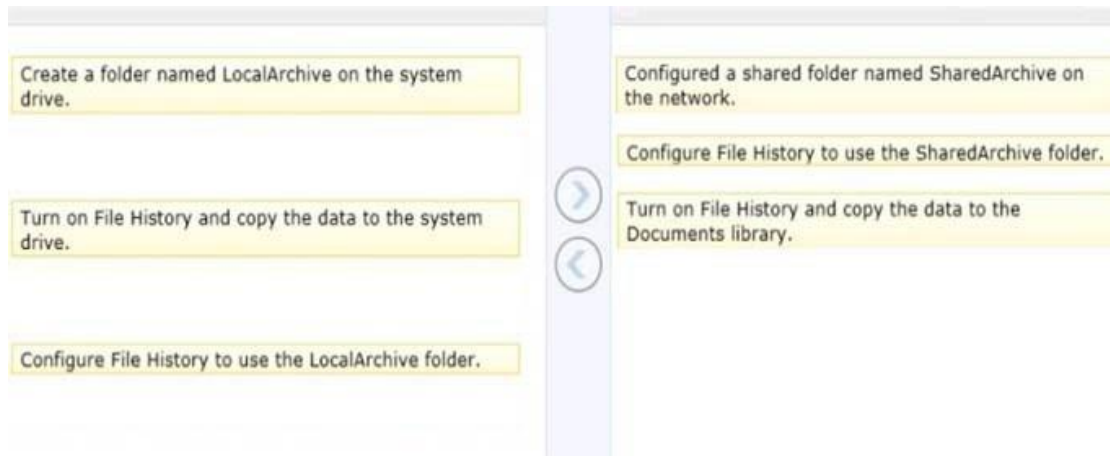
Create a folder named LocalArchive on the system drive.

Turn on File History and copy the data to the system drive.

Configure File History to use the LocalArchive folder.

Configured a shared folder named SharedArchive on the network.

Configure File History to use the SharedArchive folder.

Turn on File History and copy the data to the Documents library.